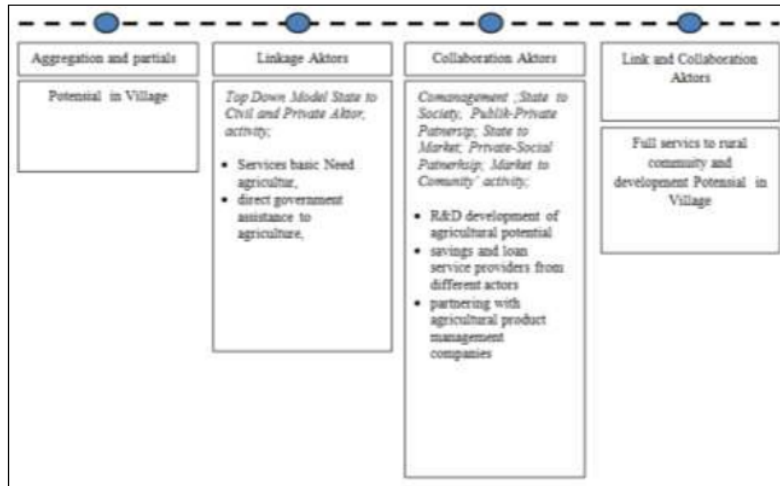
Aggregation and partials

Potensial in Village

Linkage Aktors

Top Down Model State to Civil and Private Aktor, activity;

• Services basic Need agricultur,
• direct government assistance to agriculture,

Collaboration Aktors

Comanagement ;State to Society, Publik-Private Patnersip; State to Market; Private-Social Patnerkship; Market to Community' activity;

• R&D development of agricultural potential
• savings and loan service providers from different actors
• partnering with agricultural product management companies

Link and Collaboration Aktors

Full servics to rural community and developement Potensial in Village